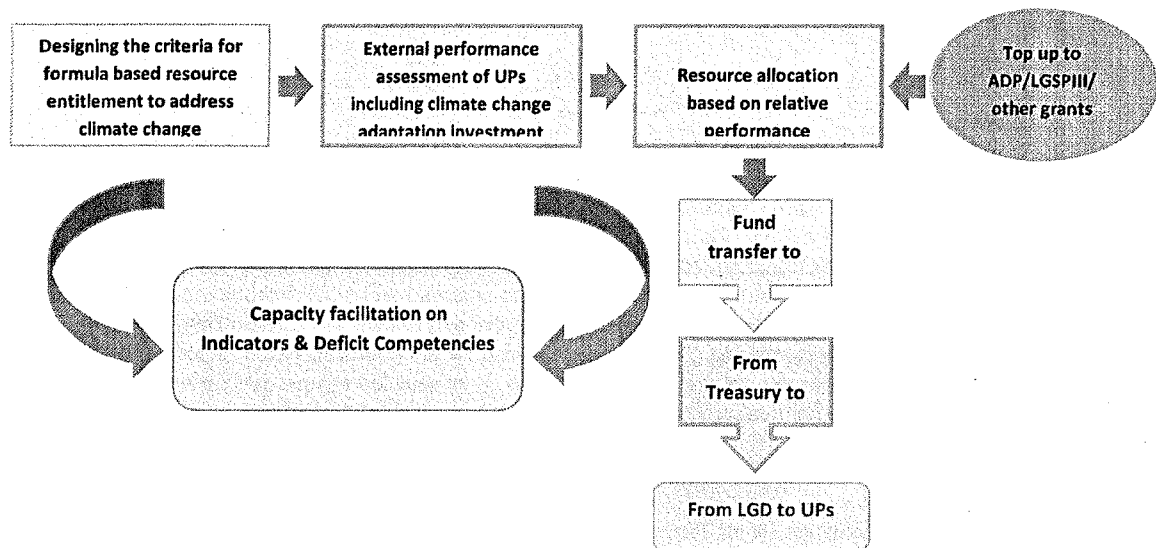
Designing the criteria for formula based resource entitlement to address climate change

External performance assessment of UPs including climate change adaptation investment

Resource allocation based on relative performance

Top up to ADP/LGSPIII/ other grants

Fund transfer to

Capacity facilitation on Indicators & Deficit Competencies

From Treasury to

From LGD to UPs